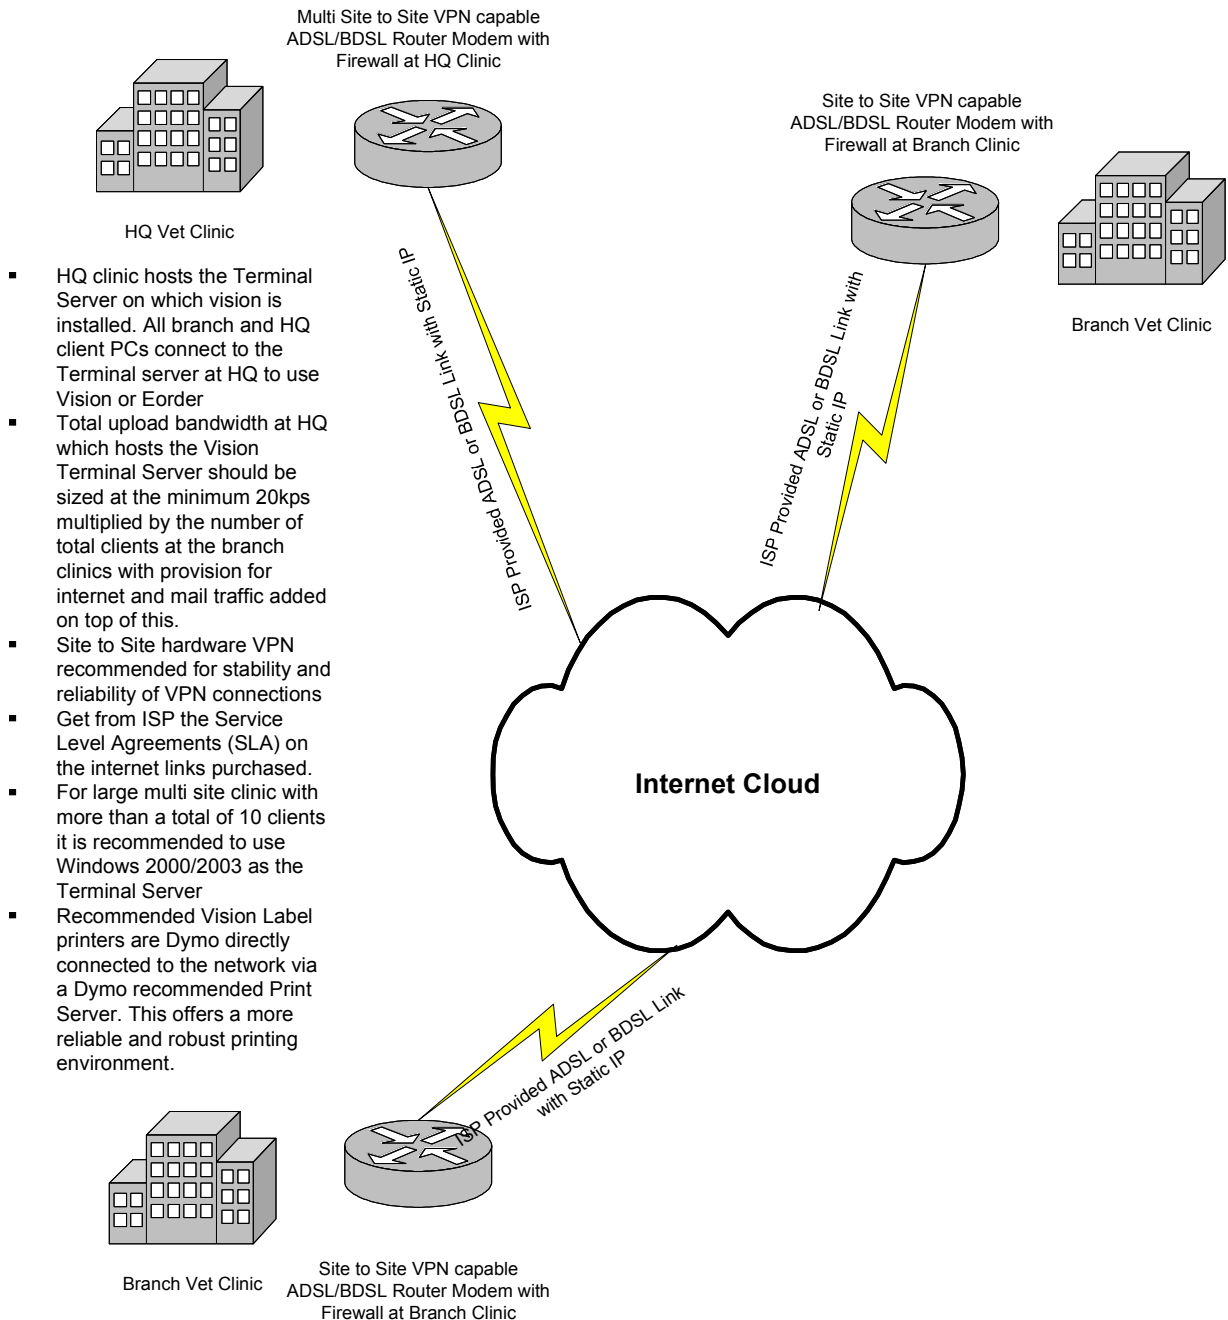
Multi Site to Site VPN capable ADSL/BDSL Router Modem with Firewall at HQ Clinic

HQ Vet Clinic

Site to Site VPN capable ADSL/BDSL Router Modem with Firewall at Branch Clinic

Branch Vet Clinic

- HQ clinic hosts the Terminal Server on which vision is installed. All branch and HQ client PCs connect to the Terminal server at HQ to use Vision or Eorder
- Total upload bandwidth at HQ which hosts the Vision Terminal Server should be sized at the minimum 20kps multiplied by the number of total clients at the branch clinics with provision for internet and mail traffic added on top of this.
- Site to Site hardware VPN recommended for stability and reliability of VPN connections
- Get from ISP the Service Level Agreements (SLA) on the internet links purchased.
- For large multi site clinic with more than a total of 10 clients it is recommended to use Windows 2000/2003 as the Terminal Server
- Recommended Vision Label printers are Dymo directly connected to the network via a Dymo recommended Print Server. This offers a more reliable and robust printing environment.

ISP Provided ADSL or BDSL Link with Static IP

ISP Provided ADSL or BDSL Link with Static IP

Internet Cloud

ISP Provided ADSL or BDSL Link with Static IP

Branch Vet Clinic

Site to Site VPN capable ADSL/BDSL Router Modem with Firewall at Branch Clinic